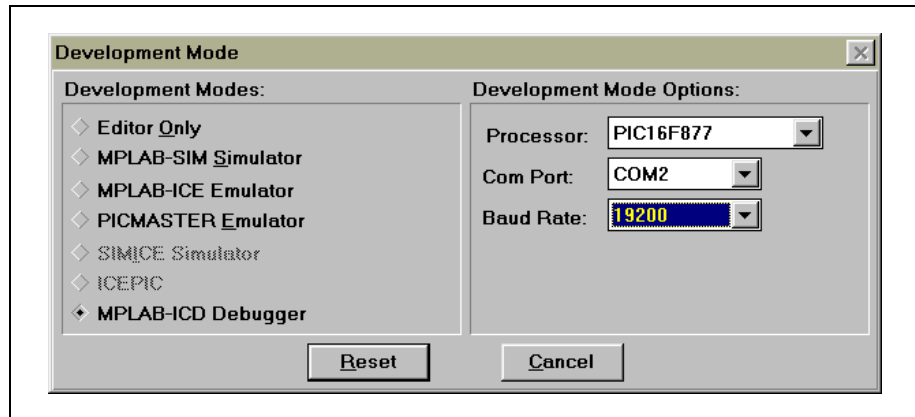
Development Mode

Development Modes:

Editor Only

MPLAB-SIM Simulator

MPLAB-ICE Emulator

PICMASTER Emulator

SIMICE Simulator

ICEPIC

MPLAB-ICD Debugger

Development Mode Options:

Processor: PIC16F877

Com Port: COM2

Baud Rate: 19200

Reset

Cancel